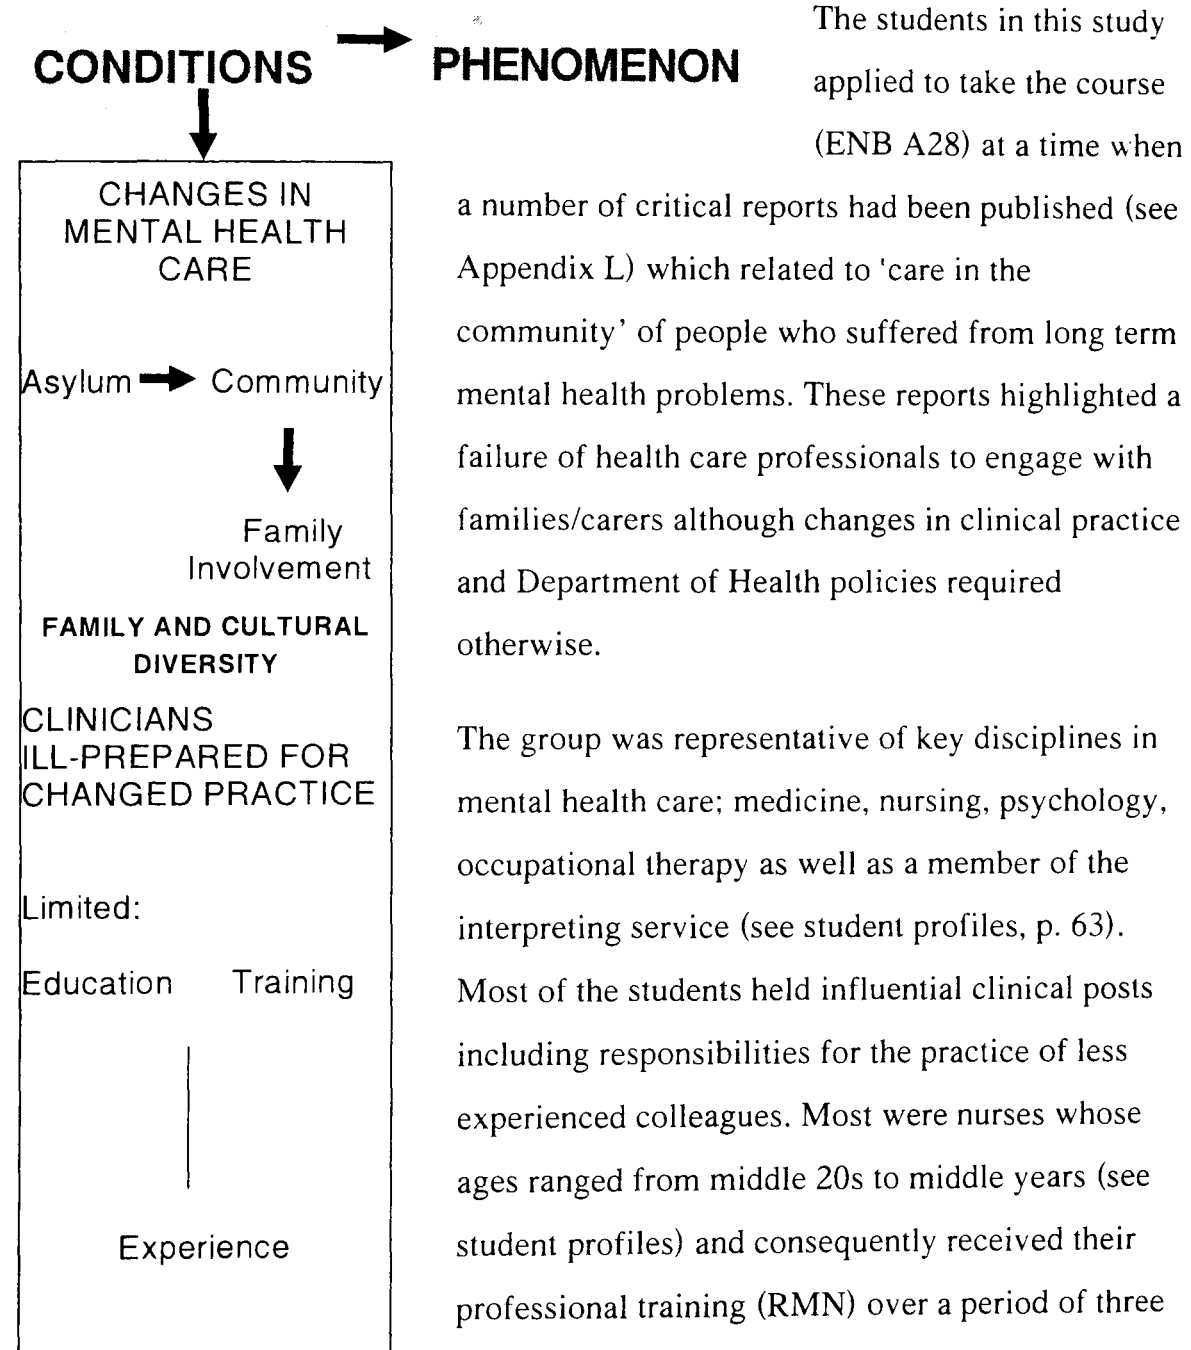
CONDITIONS → PHENOMENON

CHANGES IN MENTAL HEALTH CARE

Asylum → Community

Family Involvement

FAMILY AND CULTURAL DIVERSITY

CLINICIANS ILL-PREPARED FOR CHANGED PRACTICE

Limited:

Education Training

Experience

The students in this study applied to take the course (ENB A28) at a time when a number of critical reports had been published (see Appendix L) which related to 'care in the community' of people who suffered from long term mental health problems. These reports highlighted a failure of health care professionals to engage with families/carers although changes in clinical practice and Department of Health policies required otherwise.

The group was representative of key disciplines in mental health care; medicine, nursing, psychology, occupational therapy as well as a member of the interpreting service (see student profiles, p. 63). Most of the students held influential clinical posts including responsibilities for the practice of less experienced colleagues. Most were nurses whose ages ranged from middle 20s to middle years (see student profiles) and consequently received their professional training (RMN) over a period of three